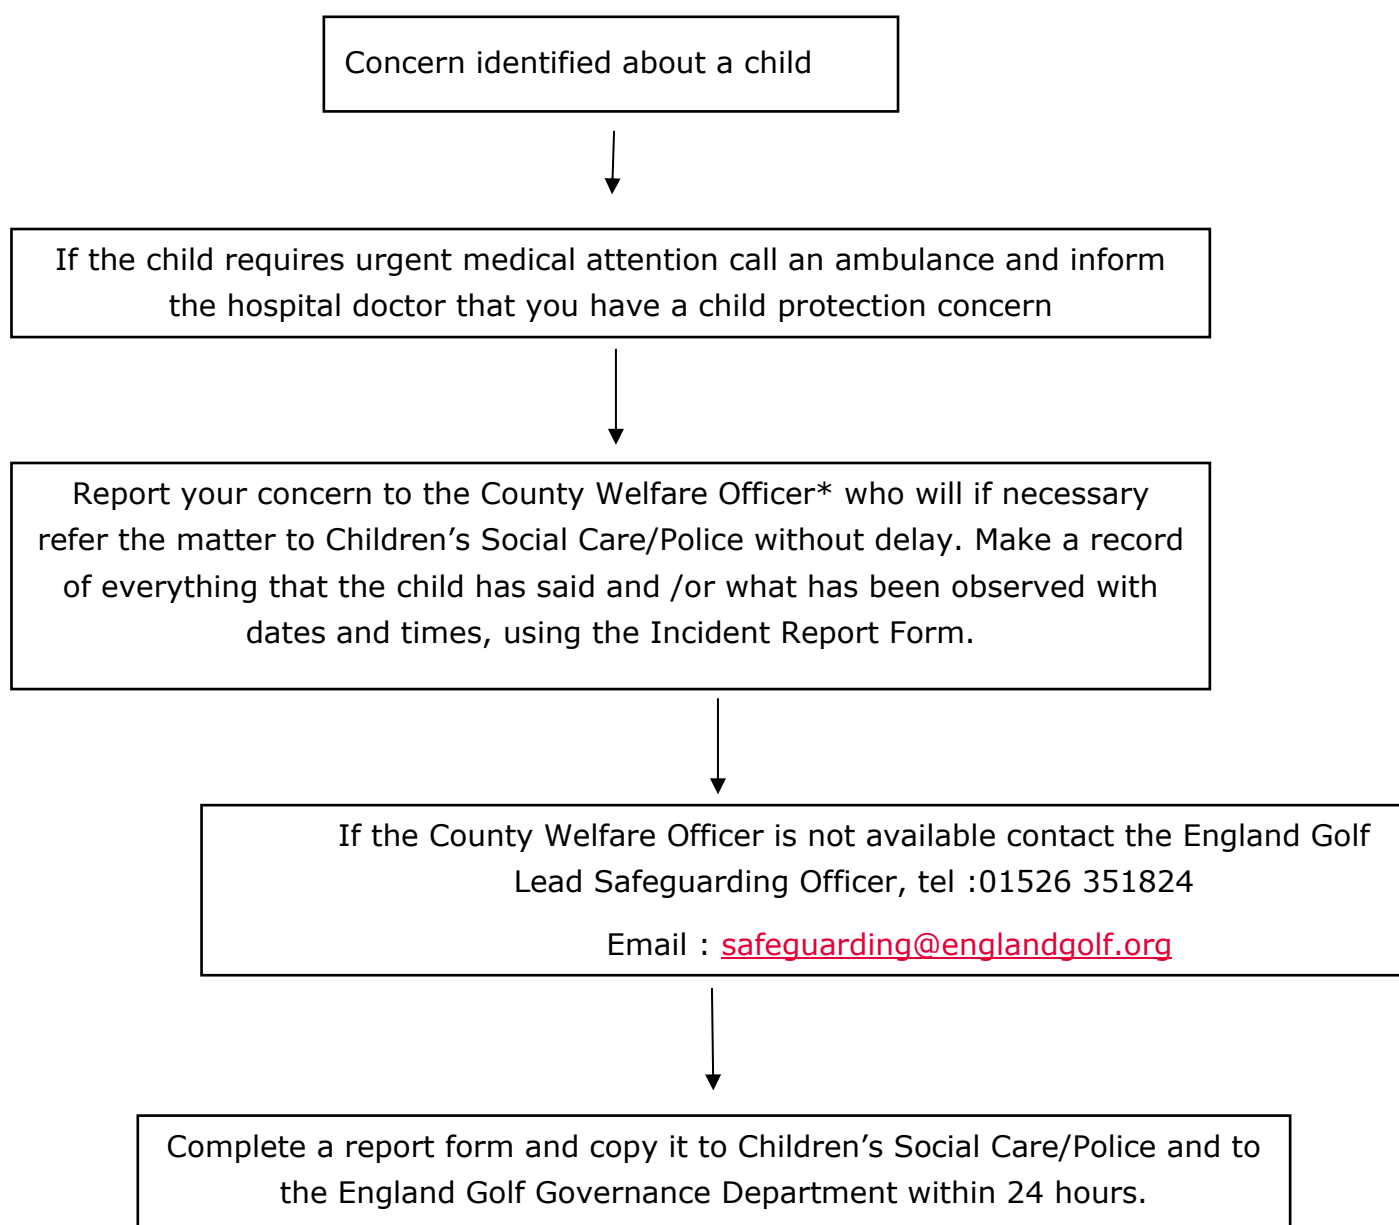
Concern identified about a child

If the child requires urgent medical attention call an ambulance and inform the hospital doctor that you have a child protection concern

Report your concern to the County Welfare Officer* who will if necessary refer the matter to Children’s Social Care/Police without delay. Make a record of everything that the child has said and /or what has been observed with dates and times, using the Incident Report Form.

If the County Welfare Officer is not available contact the England Golf Lead Safeguarding Officer, tel :01526 351824

Email : safeguarding@englandgolf.org

Complete a report form and copy it to Children’s Social Care/Police and to the England Golf Governance Department within 24 hours.